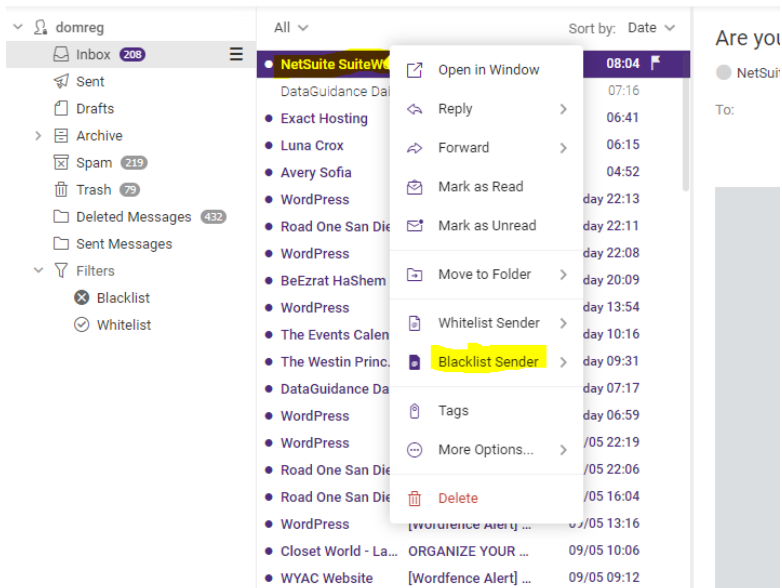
domreg
Inbox 208
Sent
Drafts
Archive
Spam 219
Trash 79
Deleted Messages 432
Sent Messages
Filters
Blacklist
Whitelist

All
Sort by: Date

NetSuite SuiteW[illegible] 08:04
DataGuidance Dai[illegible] 07:16
Exact Hosting 06:41
Luna Crox 06:15
Avery Sofia 04:52
WordPress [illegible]day 22:13
Road One San Die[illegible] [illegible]day 22:11
WordPress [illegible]day 22:08
BeEzrat HaShem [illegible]day 20:09
WordPress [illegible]day 13:54
The Events Calen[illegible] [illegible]day 10:16
The Westin Princ. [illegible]day 09:31
DataGuidance Da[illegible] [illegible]day 07:17
WordPress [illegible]day 06:59
WordPress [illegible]/05 22:19
Road One San Die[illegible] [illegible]/05 22:06
Road One San Die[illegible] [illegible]/05 16:04
WordPress [Wordfence Alert] ... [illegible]/05 13:16
Closet World - La... ORGANIZE YOUR ... 09/05 10:06
WYAC Website [Wordfence Alert] ... 09/05 09:12

Open in Window
Reply
Forward
Mark as Read
Mark as Unread
Move to Folder
Whitelist Sender
Blacklist Sender
Tags
More Options...
Delete

Are you
NetSui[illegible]
To: